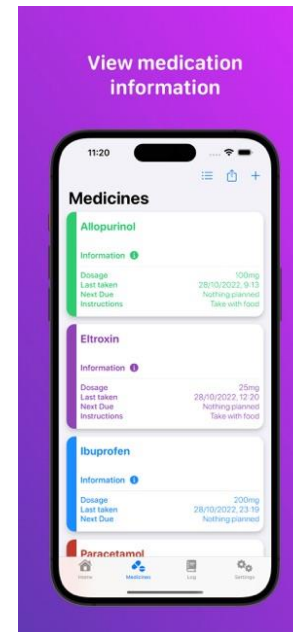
View medication information

11:20

Medicines

Allopurinol

Information

Dosage 100mg
Last taken 28/10/2022, 9:13
Next Due Nothing planned
Instructions Take with food

Eltroxin

Information

Dosage 25mg
Last taken 28/10/2022, 12:20
Next Due Nothing planned
Instructions Take with food

Ibuprofen

Information

Dosage 200mg
Last taken 28/10/2022, 23:19
Next Due Nothing planned

Paracetamol

Home
Medicines
Log
Settings